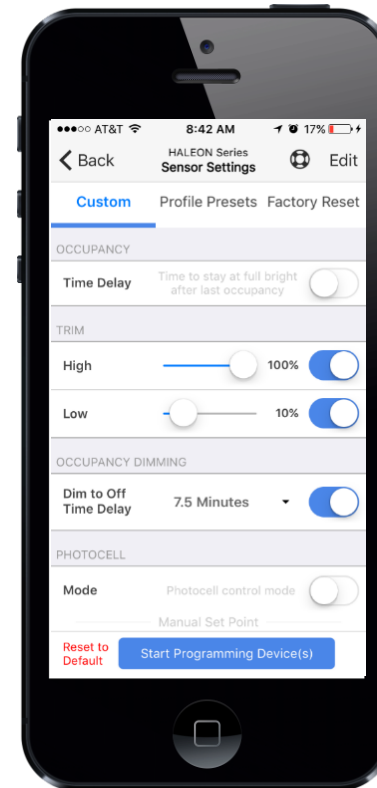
●●●○○ AT&T 8:42 AM 17%

Back HALEON Series Sensor Settings Edit

Custom Profile Presets Factory Reset

OCCUPANCY

Time Delay Time to stay at full bright after last occupancy

TRIM

High 100%

Low 10%

OCCUPANCY DIMMING

Dim to Off Time Delay 7.5 Minutes

PHOTOCELL

Mode Photocell control mode

Manual Set Point

Reset to Default Start Programming Device(s)